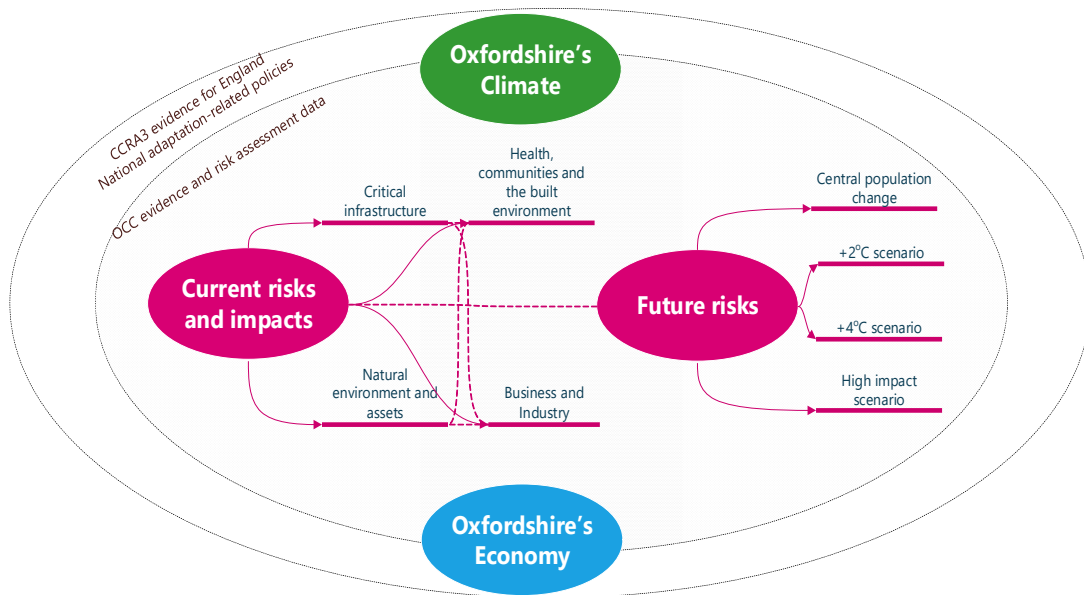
Oxfordshire's Climate

CCRA3 evidence for England
National adaptation-related policies
OCC evidence and risk assessment data

Critical infrastructure

Health, communities and the built environment

Current risks and impacts

Natural environment and assets

Business and Industry

Central population change

+2$^{o}$C scenario

Future risks

+4$^{o}$C scenario

High impact scenario

Oxfordshire's Economy